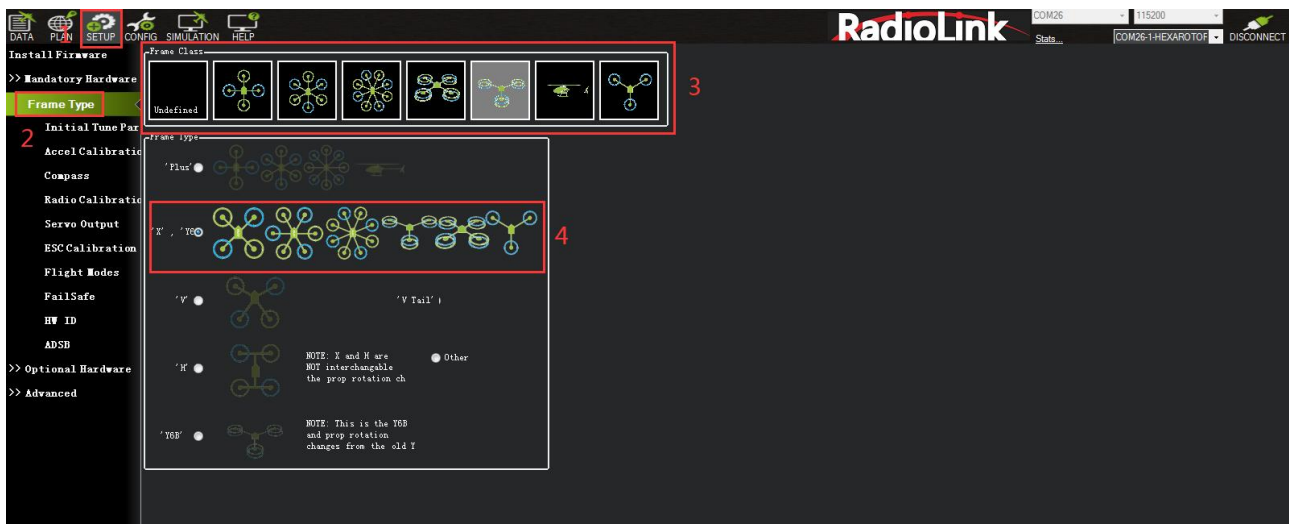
DATA PLAN SETUP CONFIG SIMULATION HELP

RadioLink

COM26
115200
Stats...
COM26-1-HEXAROTOF
DISCONNECT

Install Firmware
>> Mandatory Hardware
Frame Type
2
Initial Tune Par
Accel Calibratic
Compass
Radio Calibratic
Servo Output
ESC Calibration
Flight Modes
FailSafe
HW ID
ADSB
>> Optional Hardware
>> Advanced

Frame Class
Undefined
3

Frame Type
'Plus'
'X', 'Y6
4
'V'
'V Tail')
'H'
NOTE: X and H are NOT interchangable the prop rotation ch
Other
'Y6B'
NOTE: This is the Y6B and prop rotation changes from the old Y